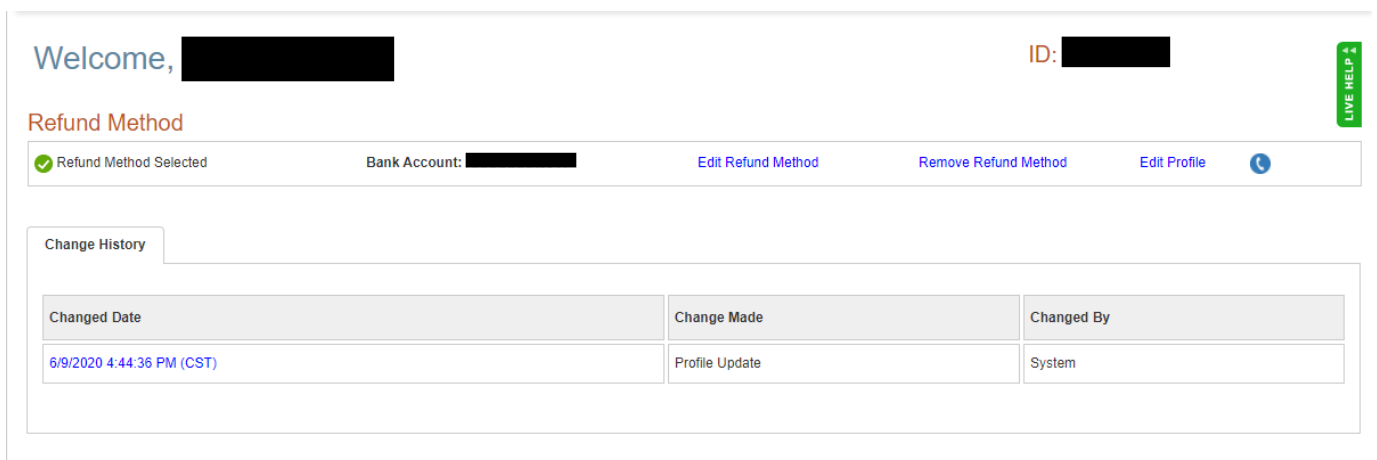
Welcome,

ID:

LIVE HELP

Refund Method

Refund Method Selected Bank Account: Edit Refund Method Remove Refund Method Edit Profile

Change History

| Changed Date | Change Made | Changed By |
|---|---|---|
| 6/9/2020 4:44:36 PM (CST) | Profile Update | System |